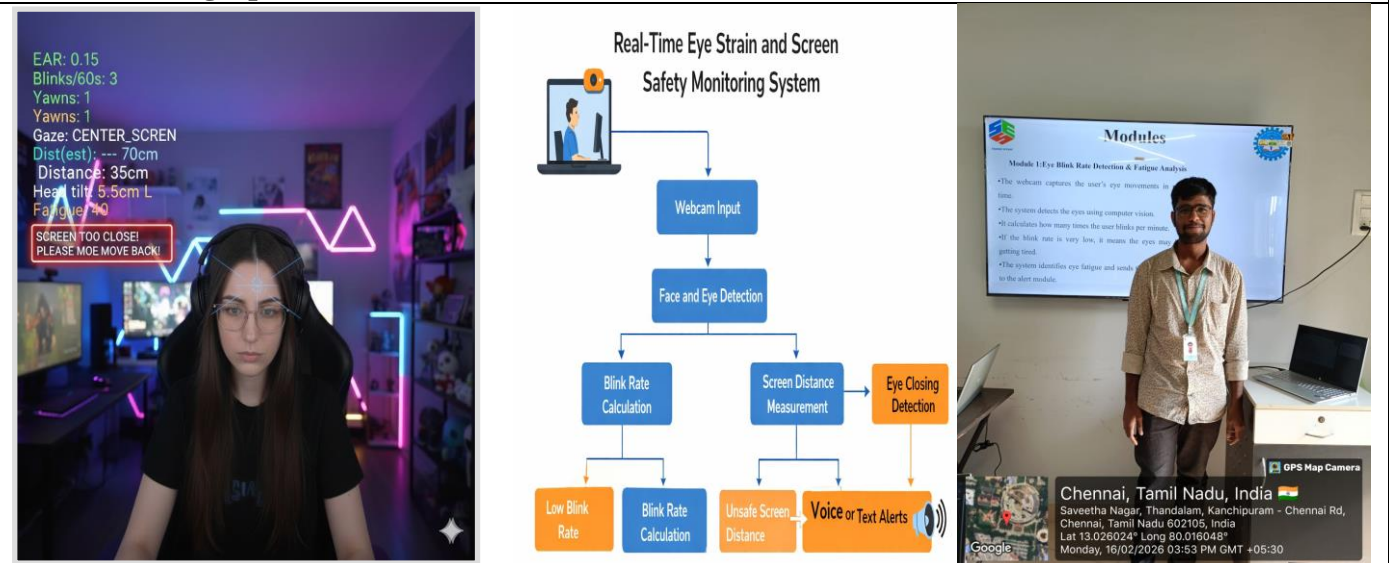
EAR: 0.15
Blinks/60s: 3
Yawns: 1
Yawns: 1
Gaze: CENTER_SCREN
Dist(est): --- 70cm
Distance: 35cm
Head tilt: 5.5cm L
Fatigue: 40

SCREEN TOO CLOSE!
PLEASE MOE MOVE BACK!

Real-Time Eye Strain and Screen Safety Monitoring System

Webcam Input

Face and Eye Detection

Blink Rate Calculation

Screen Distance Measurement

Eye Closing Detection

Low Blink Rate

Blink Rate Calculation

Unsafe Screen Distance

Voice or Text Alerts

Modules

Module 1:Eye Blink Rate Detection & Fatigue Analysis

•The webcam captures the user's eye movements in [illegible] time.
•The systems detects the eyes using computer vision.
•It calculates how many times the user blinks per minute.
•If the blink rate is very low, it means the eyes may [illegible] getting tired.
•The system identifies eye fatigue and sends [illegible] to the alert module.

GPS Map Camera

Chennai, Tamil Nadu, India
Saveetha Nagar, Thandalam, Kanchipuram - Chennai Rd, Chennai, Tamil Nadu 602105, India
Lat 13.026024° Long 80.016048°
Monday, 16/02/2026 03:53 PM GMT +05:30

Google